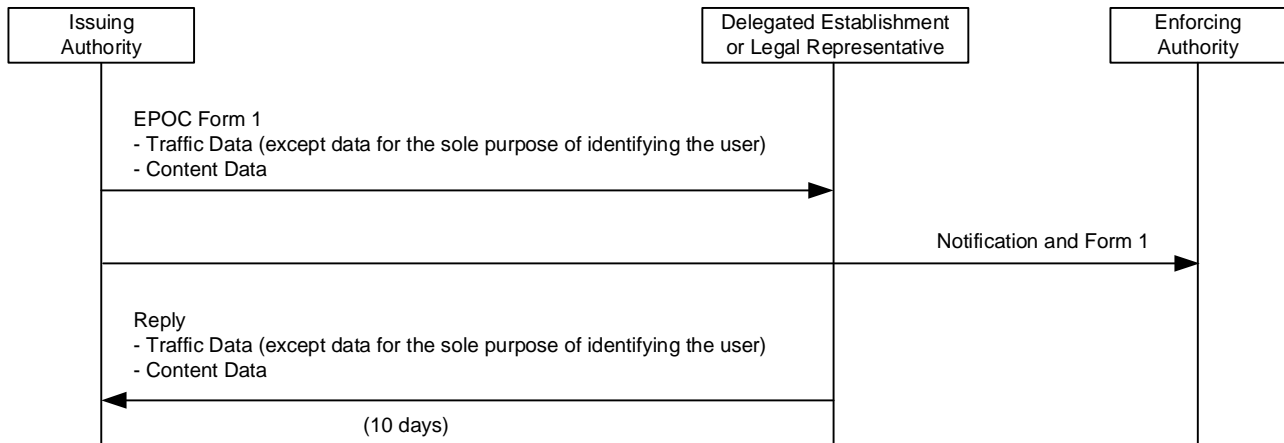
Issuing Authority

Delegated Establishment or Legal Representative

Enforcing Authority

EPOC Form 1
- Traffic Data (except data for the sole purpose of identifying the user)
- Content Data

Notification and Form 1

Reply
- Traffic Data (except data for the sole purpose of identifying the user)
- Content Data

(10 days)